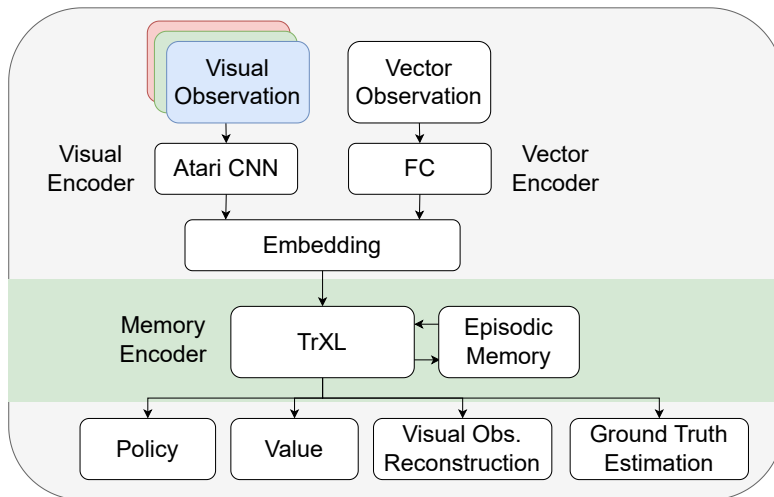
Visual Observation

Vector Observation

Visual Encoder

Atari CNN

FC

Vector Encoder

Embedding

Memory Encoder

TrXL

Episodic Memory

Policy

Value

Visual Obs. Reconstruction

Ground Truth Estimation